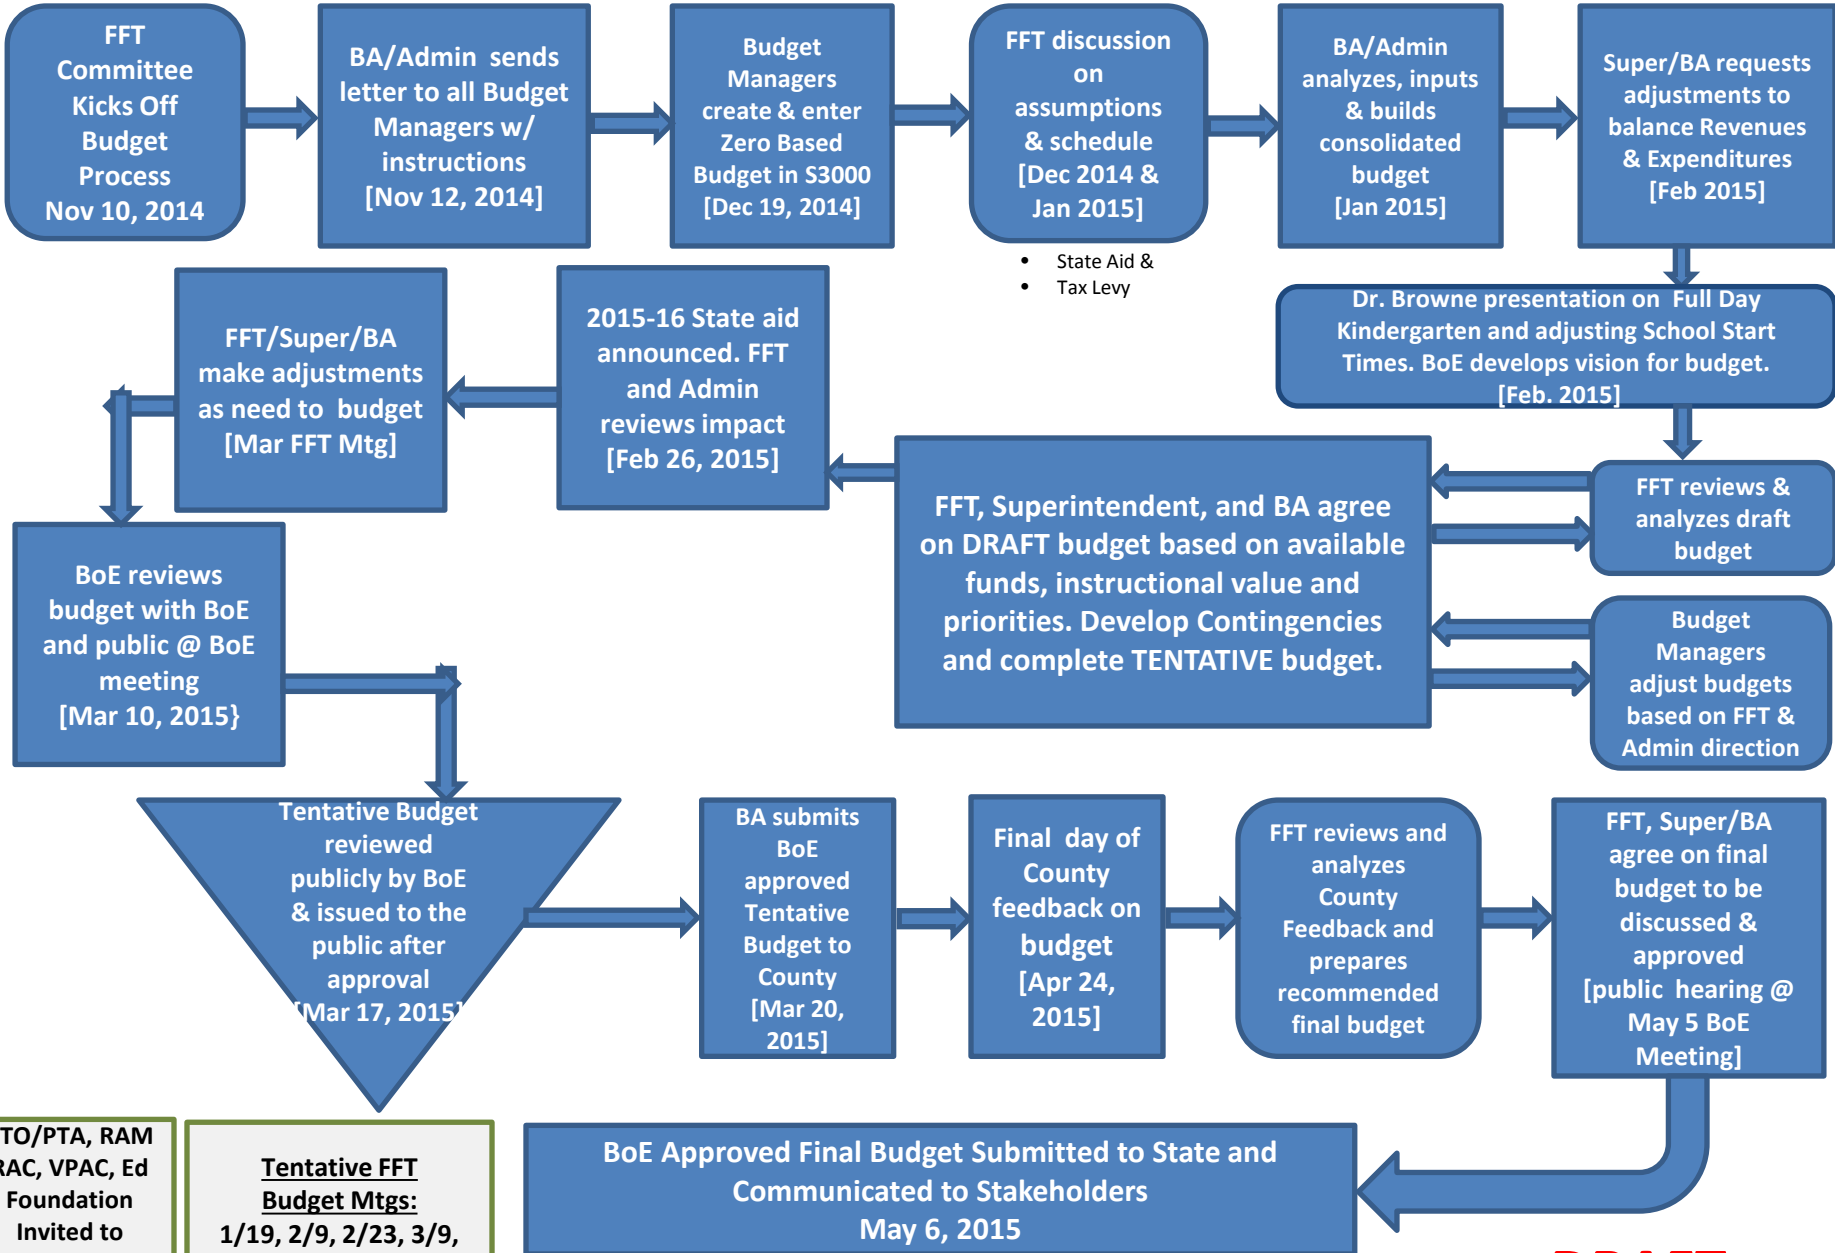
FFT Committee Kicks Off Budget Process Nov 10, 2014

BA/Admin sends letter to all Budget Managers w/ instructions [Nov 12, 2014]

Budget Managers create & enter Zero Based Budget in S3000 [Dec 19, 2014]

FFT discussion on assumptions & schedule [Dec 2014 & Jan 2015]

- State Aid &
- Tax Levy

BA/Admin analyzes, inputs & builds consolidated budget [Jan 2015]

Super/BA requests adjustments to balance Revenues & Expenditures [Feb 2015]

Dr. Browne presentation on Full Day Kindergarten and adjusting School Start Times. BoE develops vision for budget. [Feb. 2015]

FFT reviews & analyzes draft budget

Budget Managers adjust budgets based on FFT & Admin direction

FFT, Superintendent, and BA agree on DRAFT budget based on available funds, instructional value and priorities. Develop Contingencies and complete TENTATIVE budget.

2015-16 State aid announced. FFT and Admin reviews impact [Feb 26, 2015]

FFT/Super/BA make adjustments as need to budget [Mar FFT Mtg]

BoE reviews budget with BoE and public @ BoE meeting [Mar 10, 2015}

Tentative Budget reviewed publicly by BoE & issued to the public after approval [Mar 17, 2015]

BA submits BoE approved Tentative Budget to County [Mar 20, 2015]

Final day of County feedback on budget [Apr 24, 2015]

FFT reviews and analyzes County Feedback and prepares recommended final budget

FFT, Super/BA agree on final budget to be discussed & approved [public hearing @ May 5 BoE Meeting]

BoE Approved Final Budget Submitted to State and Communicated to Stakeholders May 6, 2015

TO/PTA, RAM RAC, VPAC, Ed Foundation Invited to

Tentative FFT Budget Mtgs: 1/19, 2/9, 2/23, 3/9,